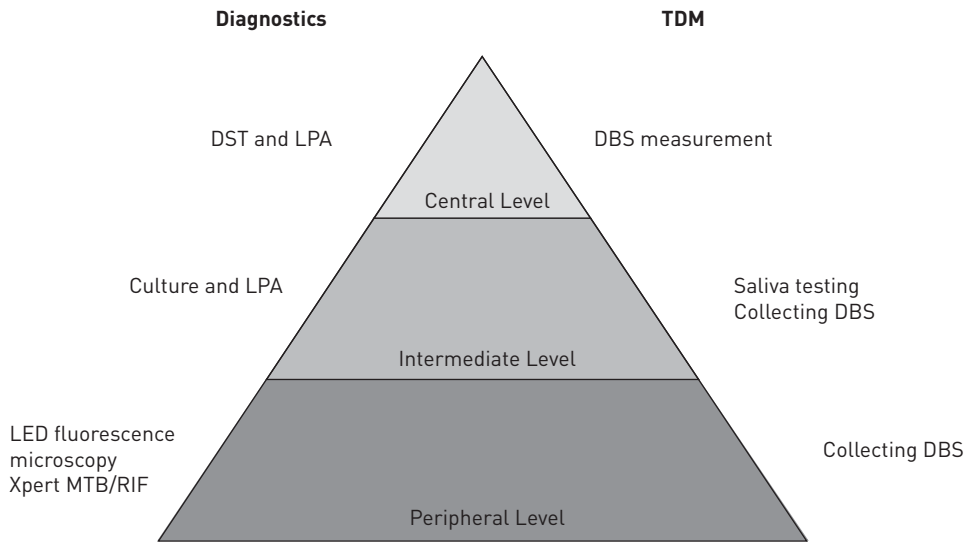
Diagnostics

TDM

DST and LPA

DBS measurement

Central Level

Culture and LPA

Saliva testing
Collecting DBS

Intermediate Level

LED fluorescence microscopy
Xpert MTB/RIF

Collecting DBS

Peripheral Level